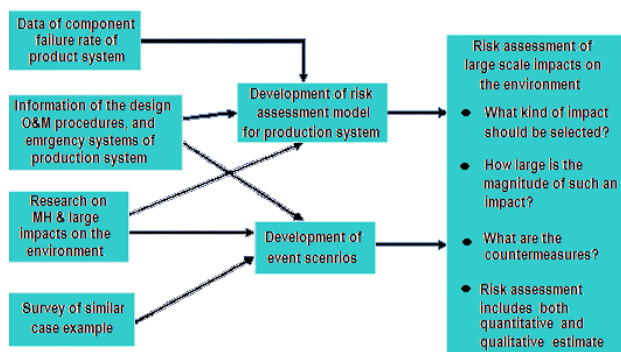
Data of component failure rate of product system

Information of the design O&M procedures, and emrgency systems of production system

Research on MH & large impacts on the environment

Survey of similar case example

Development of risk assessment model for production system

Development of event scenrios

Risk assessment of large scale impacts on the environment

What kind of impact should be selected?

How large is the magnitude of such an impact?

What are the countermeasures?

Risk assessment includes both quantitative and qualitative estimate